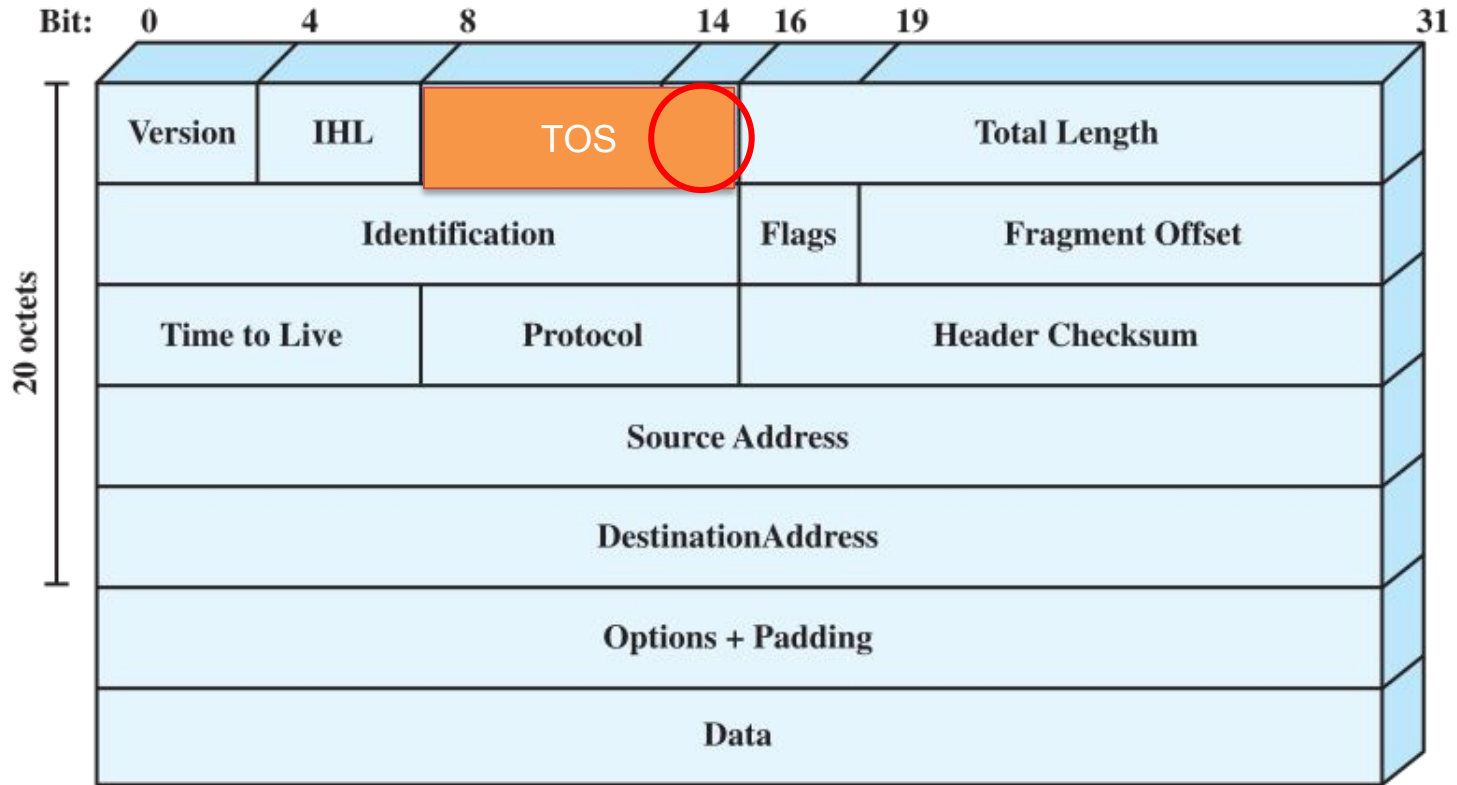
Bit: 0 4 8 14 16 19 31

20 octets

| Version | IHL | TOS | Total Length |
|---|---|---|---|
| Identification | | Flags | Fragment Offset |
| Time to Live | Protocol | Header Checksum | |
| Source Address | | | |
| DestinationAddress | | | |
| Options + Padding | | | |
| Data | | | |